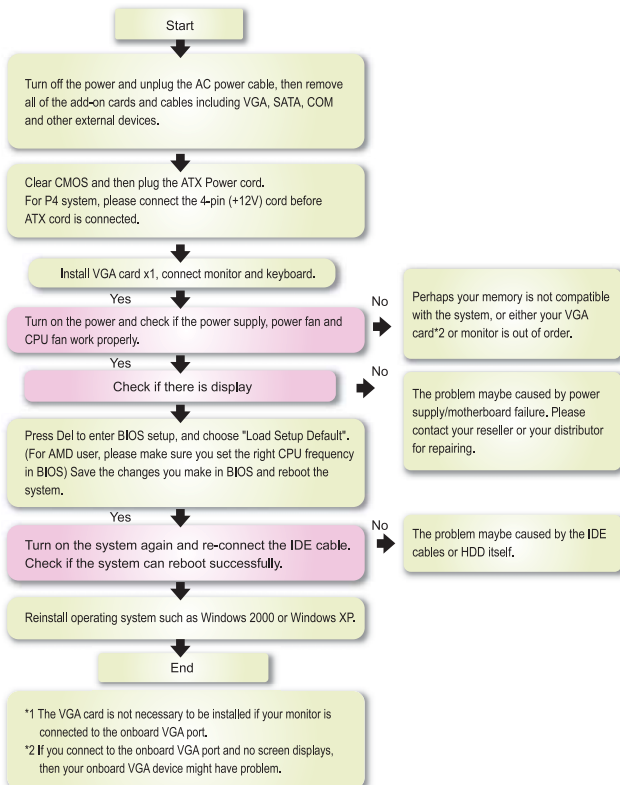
Start

Turn off the power and unplug the AC power cable, then remove all of the add-on cards and cables including VGA, SATA, COM and other external devices.

Clear CMOS and then plug the ATX Power cord. For P4 system, please connect the 4-pin (+12V) cord before ATX cord is connected.

Install VGA card x1, connect monitor and keyboard.

Yes

Turn on the power and check if the power supply, power fan and CPU fan work properly.

No

Perhaps your memory is not compatible with the system, or either your VGA card*2 or monitor is out of order.

Yes

Check if there is display

No

The problem maybe caused by power supply/motherboard failure. Please contact your reseller or your distributor for repairing.

Press Del to enter BIOS setup, and choose "Load Setup Default". (For AMD user, please make sure you set the right CPU frequency in BIOS) Save the changes you make in BIOS and reboot the system.

Yes

Turn on the system again and re-connect the IDE cable. Check if the system can reboot successfully.

No

The problem maybe caused by the IDE cables or HDD itself.

Reinstall operating system such as Windows 2000 or Windows XP.

End

*1 The VGA card is not necessary to be installed if your monitor is connected to the onboard VGA port.
*2 If you connect to the onboard VGA port and no screen displays, then your onboard VGA device might have problem.